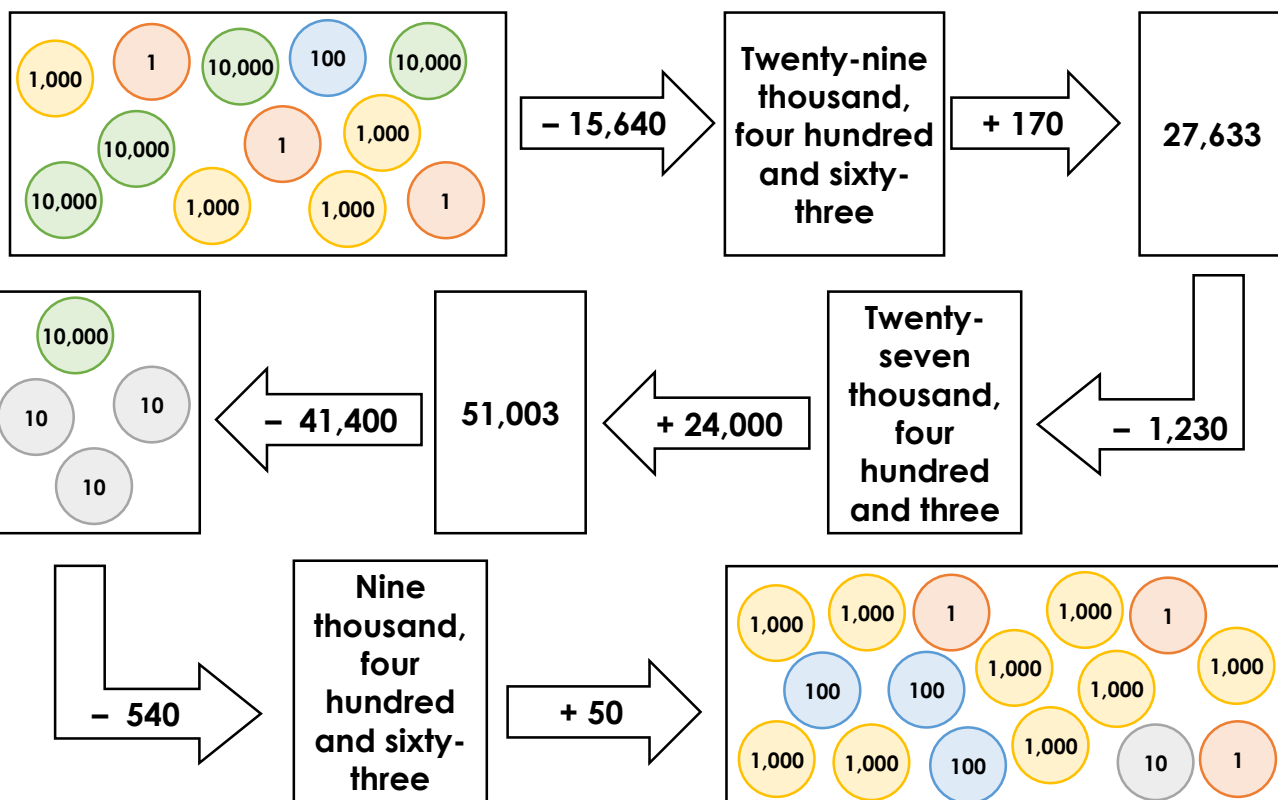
1,000
1
10,000
100
10,000
10,000
1
1,000
10,000
1,000
1,000
1

– 15,640

Twenty-nine thousand, four hundred and sixty-three

+ 170

27,633

10,000
10
10
10

– 41,400

51,003

+ 24,000

Twenty-seven thousand, four hundred and three

– 1,230

– 540

Nine thousand, four hundred and sixty-three

+ 50

1,000
1,000
1
1,000
1
1,000
100
100
1,000
1,000
1,000
1,000
1,000
100
1,000
10
1